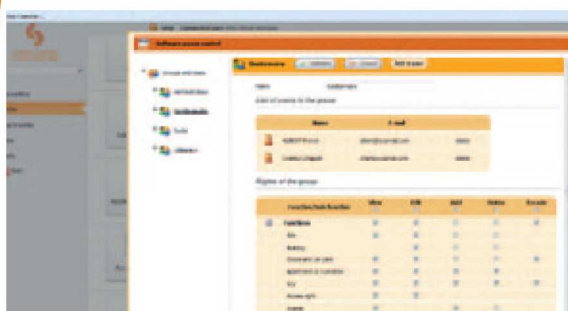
Software access control

Groups and Users

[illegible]

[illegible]

Tools

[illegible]

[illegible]

Validate

Cancel

Add a user

Name

List of users in the group

| Name | E-mail | |
|---|---|---|
| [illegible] | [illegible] | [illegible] |
| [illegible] | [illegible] | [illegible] |

Rights of the group

| Function/Sub-function | View | Edit | Add | Delete | Execute |
|---|---|---|---|---|---|
| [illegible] | | | | | |
| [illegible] | | | | | |
| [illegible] | | | | | |
| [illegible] | | | | | |
| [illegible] | | | | | |
| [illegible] | | | | | |
| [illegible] | | | | | |